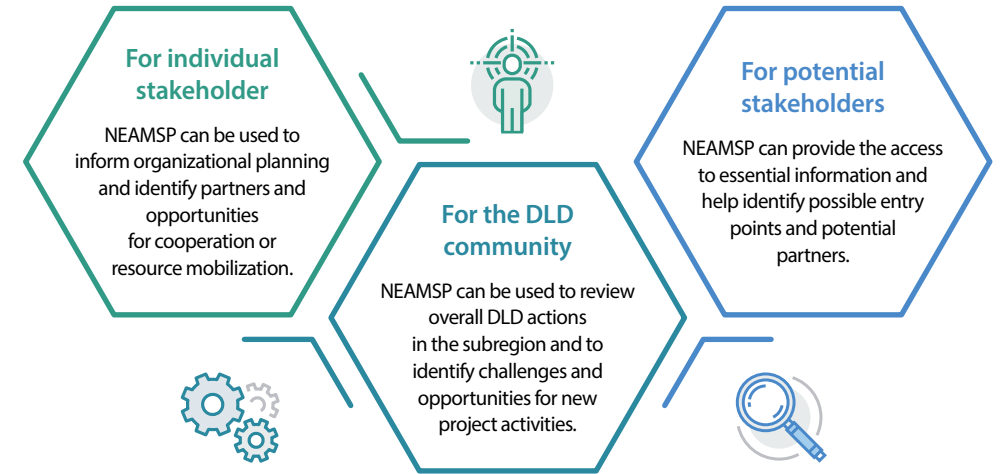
For individual stakeholder

NEAMSP can be used to inform organizational planning and identify partners and opportunities for cooperation or resource mobilization.

For the DLD community

NEAMSP can be used to review overall DLD actions in the subregion and to identify challenges and opportunities for new project activities.

For potential stakeholders

NEAMSP can provide the access to essential information and help identify possible entry points and potential partners.